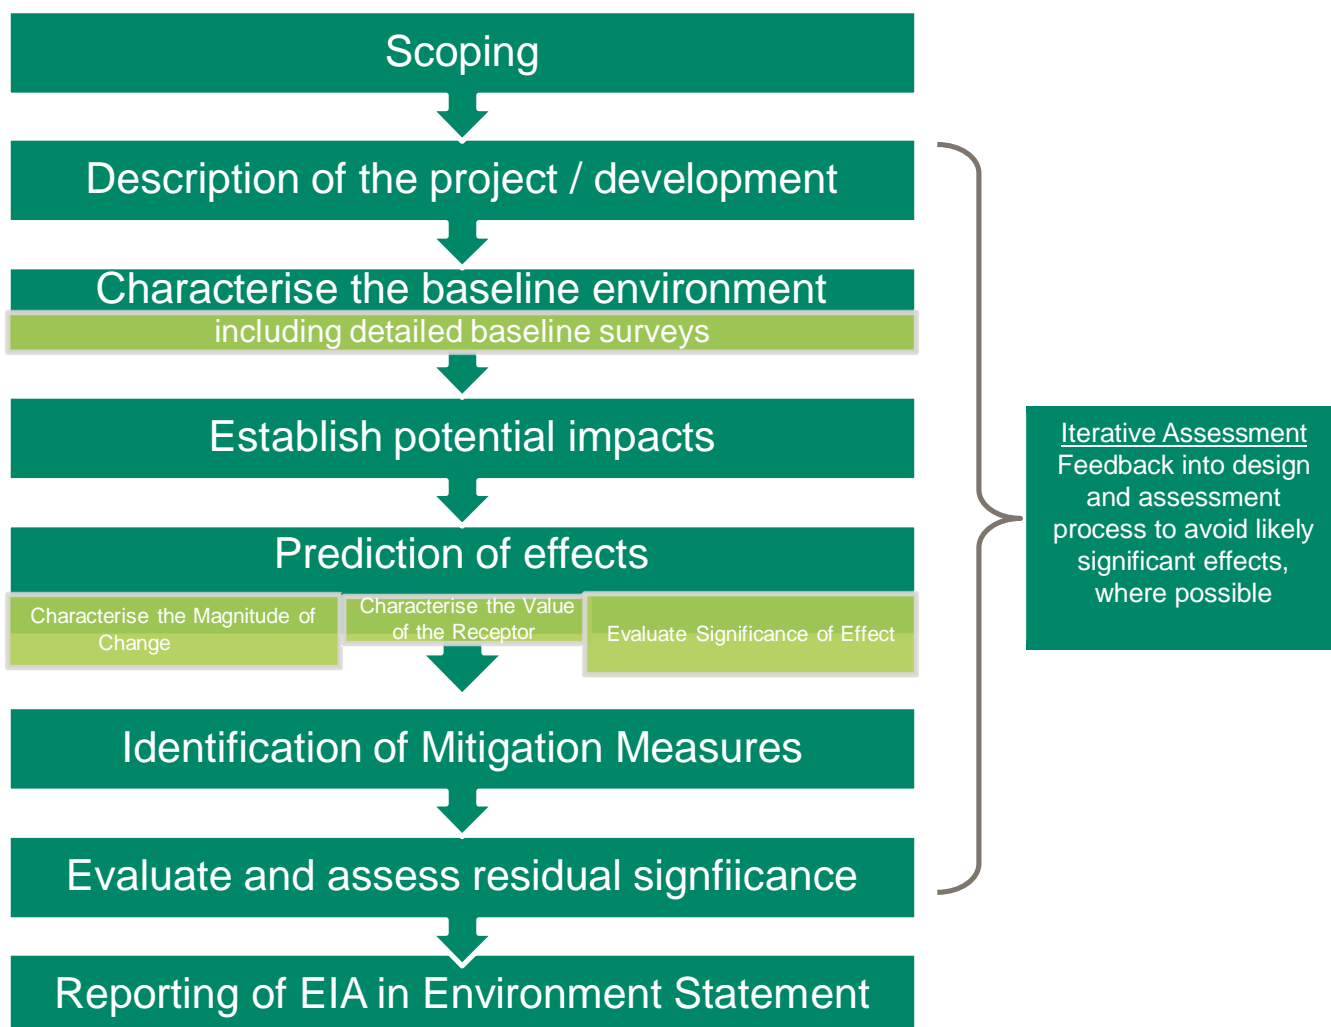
Scoping

Description of the project / development

Characterise the baseline environment

including detailed baseline surveys

Establish potential impacts

Prediction of effects

Characterise the Magnitude of Change

Characterise the Value of the Receptor

Evaluate Significance of Effect

Identification of Mitigation Measures

Evaluate and assess residual signfiicance

Reporting of EIA in Environment Statement

Iterative Assessment
Feedback into design and assessment process to avoid likely significant effects, where possible